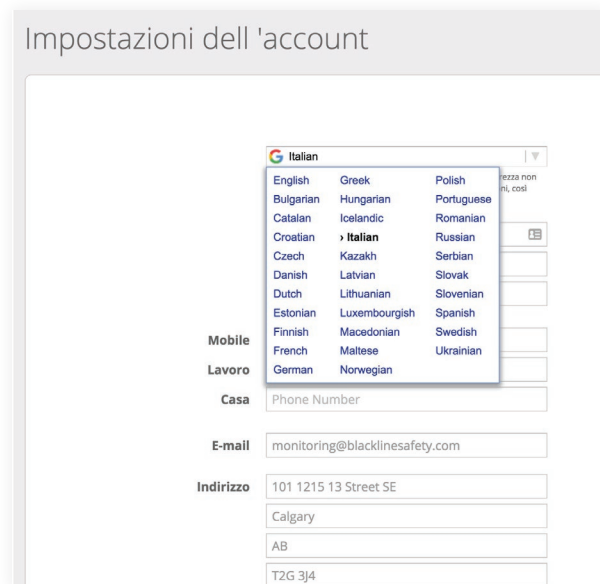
Impostazioni dell 'account

G Italian

| English | Greek | Polish |
|---|---|---|
| Bulgarian | Hungarian | Portuguese |
| Catalan | Icelandic | Romanian |
| Croatian | › Italian | Russian |
| Czech | Kazakh | Serbian |
| Danish | Latvian | Slovak |
| Dutch | Lithuanian | Slovenian |
| Estonian | Luxembourgish | Spanish |
| Finnish | Macedonian | Swedish |
| French | Maltese | Ukrainian |
| German | Norwegian | |

rezza non
ni, così

Mobile

Lavoro

Casa Phone Number

E-mail monitoring@blacklinesafety.com

Indirizzo 101 1215 13 Street SE

Calgary

AB

T2G 3J4